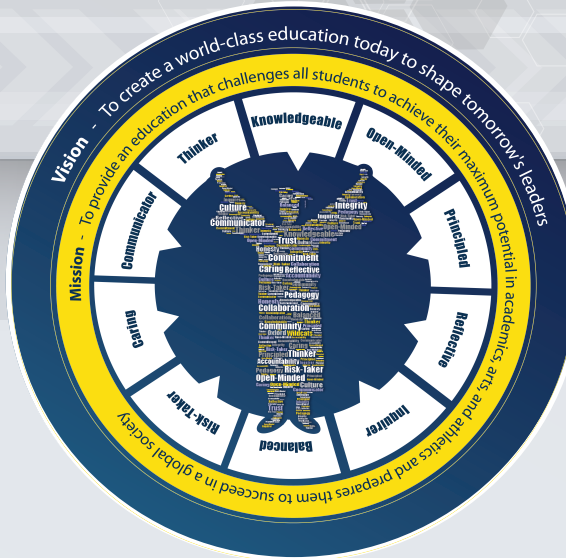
Vision - To create a world-class education today to shape tomorrow's leaders

Mission - To provide an education that challenges all students to achieve their maximum potential in academics, arts, and athletics and prepares them to succeed in a global society

Knowledgeable

Open-Minded

Principled

Reflective

Inquirer

Balanced

Risk-Taker

Caring

Communicator

Thinker

Culture
Communicator
Integrity
Trust
Commitment
Caring
Reflective
Pedagogy
Collaboration
Community
Thinker
Accountability
Risk-Taker
Open-Minded
Culture
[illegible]